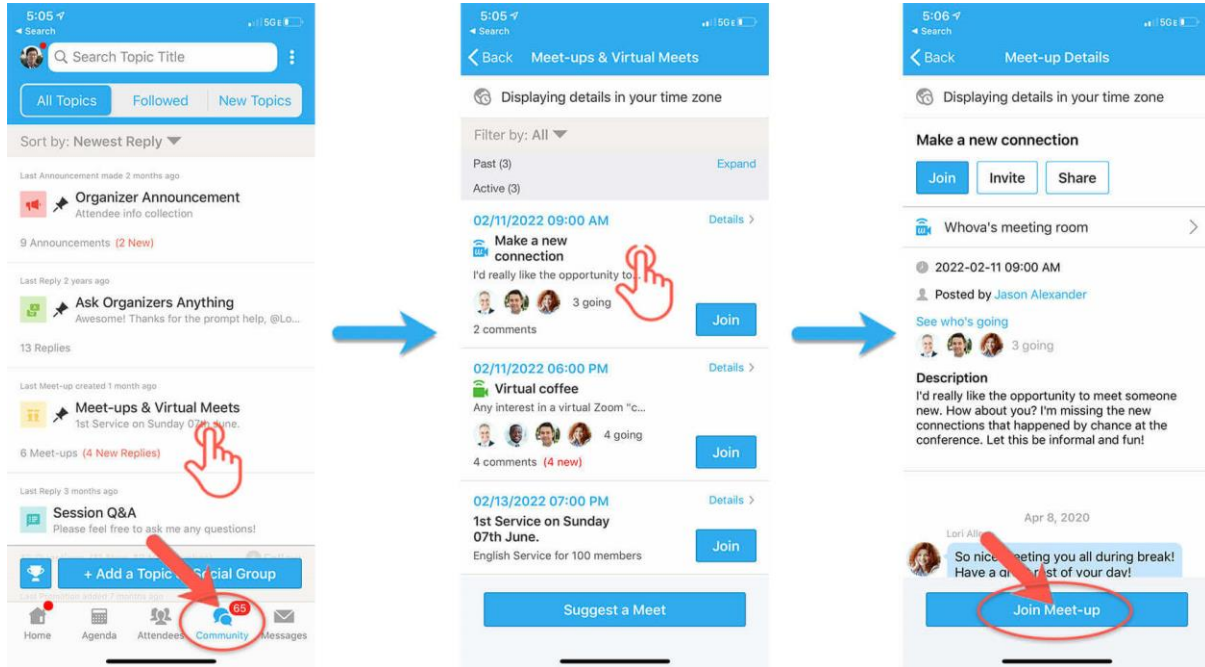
5:05
◂ Search
5G
Search Topic Title
All Topics | Followed | New Topics
Sort by: Newest Reply
Last Announcement made 2 months ago
Organizer Announcement
Attendee info collection
9 Announcements (2 New)
Last Reply 2 years ago
Ask Organizers Anything
Awesome! Thanks for the prompt help, @Lo...
13 Replies
Last Meet-up created 1 month ago
Meet-ups & Virtual Meets
1st Service on Sunday 07th June.
6 Meet-ups (4 New Replies)
Last Reply 3 months ago
Session Q&A
Please feel free to ask me any questions!
+ Add a Topic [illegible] Social Group
Last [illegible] 7 months ago
Home | Agenda | Attendees | Community 65 | Messages

5:05
◂ Search
5G
Back Meet-ups & Virtual Meets
Displaying details in your time zone
Filter by: All
Past (3) Expand
Active (3)
02/11/2022 09:00 AM Details
Make a new connection
I'd really like the opportunity to...
3 going
2 comments
Join
02/11/2022 06:00 PM Details
Virtual coffee
Any interest in a virtual Zoom "c...
4 going
4 comments (4 new)
Join
02/13/2022 07:00 PM Details
1st Service on Sunday 07th June.
English Service for 100 members
Join
Suggest a Meet

5:06
◂ Search
5G
Back Meet-up Details
Displaying details in your time zone
Make a new connection
Join | Invite | Share
Whova's meeting room
2022-02-11 09:00 AM
Posted by Jason Alexander
See who's going
3 going
Description
I'd really like the opportunity to meet someone new. How about you? I'm missing the new connections that happened by chance at the conference. Let this be informal and fun!
Apr 8, 2020
Lori All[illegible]
So nice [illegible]eeting you all during break! Have a g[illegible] rest of your day!
Join Meet-up